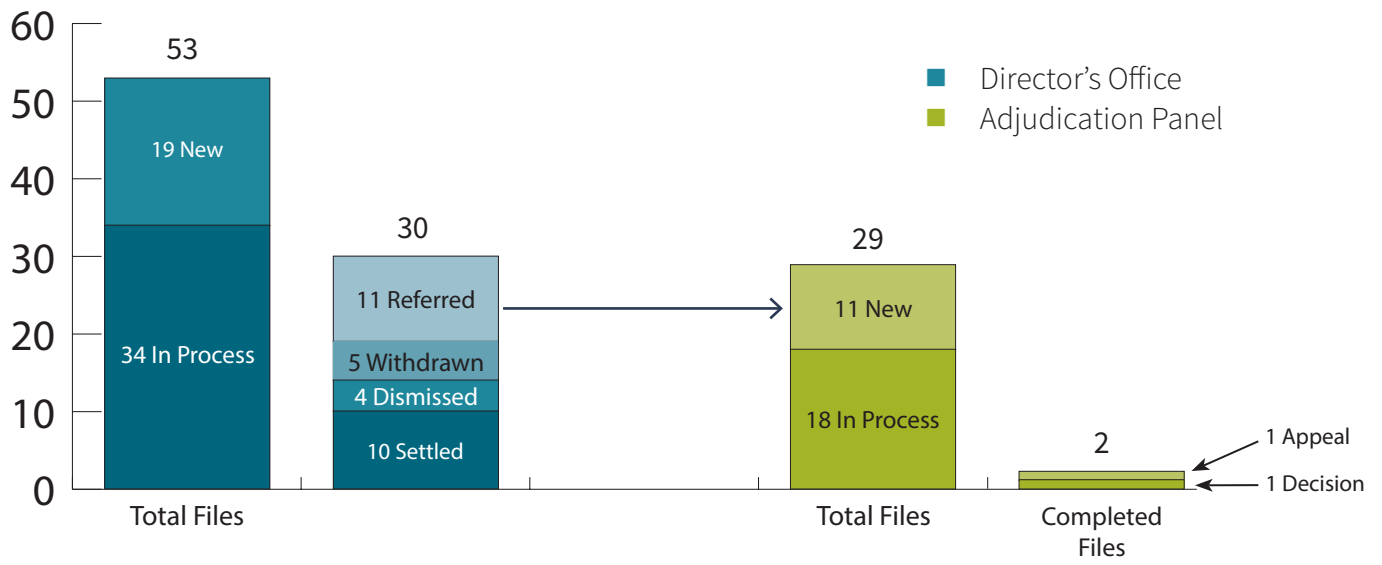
60
50
40
30
20
10
0

Director’s Office
Adjudication Panel

53
19 New
34 In Process
Total Files

30
11 Referred
5 Withdrawn
4 Dismissed
10 Settled

29
11 New
18 In Process
Total Files

2
1 Appeal
1 Decision
Completed Files